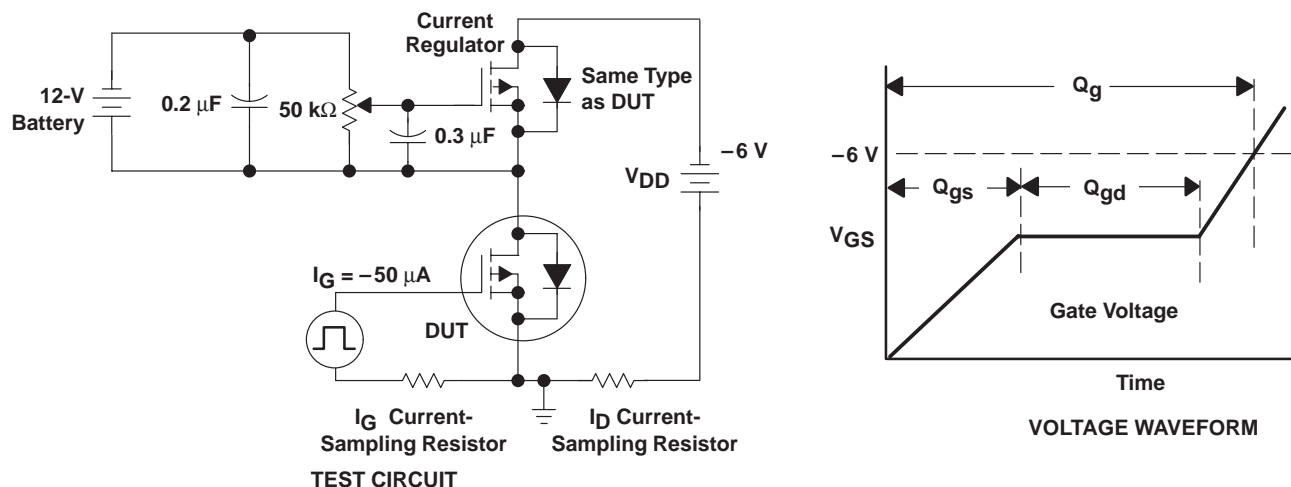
Current Regulator

Same Type as DUT

12-V Battery

0.2 μF

50 kΩ

0.3 μF

$V_{DD}$

−6 V

$I_G = -50$ μA

DUT

$I_G$ Current-Sampling Resistor

$I_D$ Current-Sampling Resistor

TEST CIRCUIT

$Q_g$

−6 V

$Q_{gs}$

$Q_{gd}$

$V_{GS}$

Gate Voltage

Time

VOLTAGE WAVEFORM